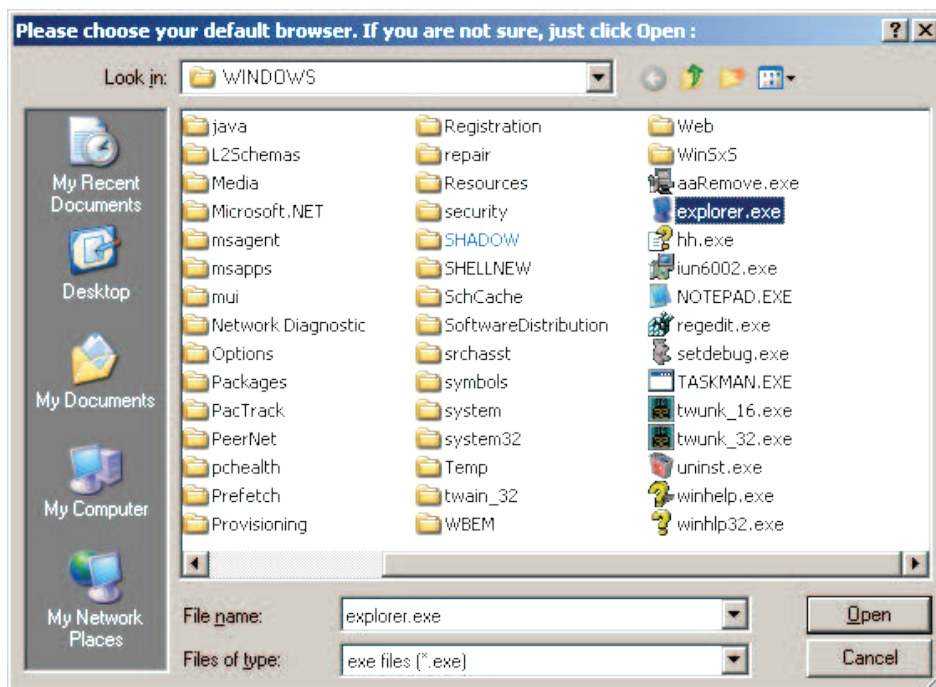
Please choose your default browser. If you are not sure, just click Open :

?

Look in: WINDOWS

My Recent Documents

Desktop

My Documents

My Computer

My Network Places

java
L2Schemas
Media
Microsoft.NET
msagent
msapps
mui
Network Diagnostic
Options
Packages
PacTrack
PeerNet
pchealth
Prefetch
Provisioning

Registration
repair
Resources
security
SHADOW
SHELLNEW
SchCache
SoftwareDistribution
srchasst
symbols
system
system32
Temp
twain_32
WBEM

Web
WinSxS
aaRemove.exe
explorer.exe
hh.exe
iun6002.exe
NOTEPAD.EXE
regedit.exe
setdebug.exe
TASKMAN.EXE
twunk_16.exe
twunk_32.exe
uninst.exe
winhelp.exe
winhlp32.exe

File name: explorer.exe

Files of type: exe files (*.exe)

Open

Cancel